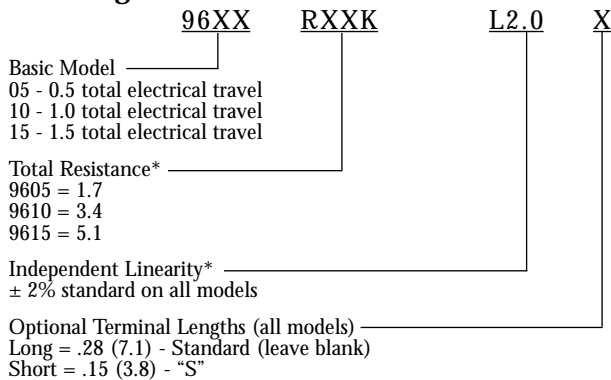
96XX RXXK L2.0 X

Basic Model
05 - 0.5 total electrical travel
10 - 1.0 total electrical travel
15 - 1.5 total electrical travel

Total Resistance*
9605 = 1.7
9610 = 3.4
9615 = 5.1

Independent Linearity*
± 2% standard on all models

Optional Terminal Lengths (all models)
Long = .28 (7.1) - Standard (leave blank)
Short = .15 (3.8) - "S"